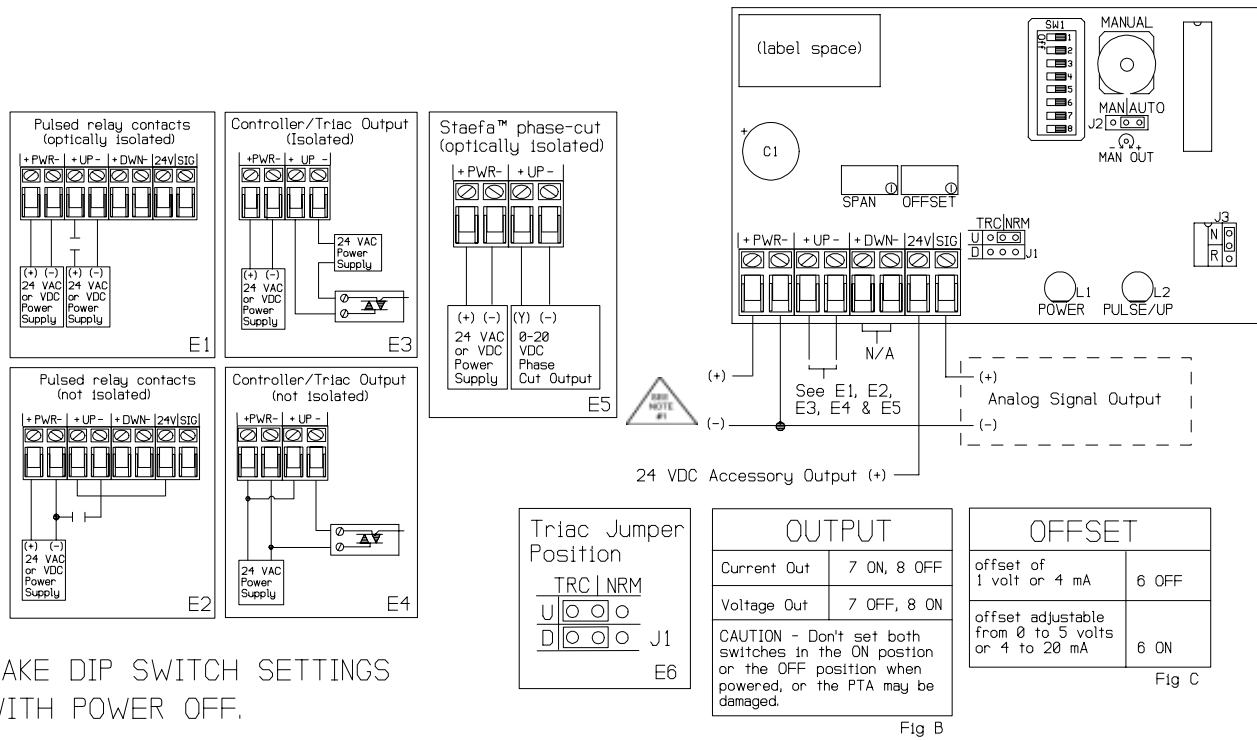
(label space)

SW1
OFF
1
2
3
4
5
6
7
8

MANUAL

MAN AUTO
J2
MAN OUT

C1

SPAN
OFFSET

TRC NRM
U
D
J1

J3
N
R

+ PWR- + UP - + DWN- 24V SIG

L1
POWER
L2
PULSE/UP

Pulsed relay contacts
(optically isolated)

+ PWR- + UP - + DWN- 24V SIG

(+) (-)
24 VAC
or VDC
Power
Supply

(+) (-)
24 VAC
or VDC
Power
Supply

E1

Controller/Triac Output
(Isolated)

+PWR- + UP -

24 VAC
Power
Supply

(+) (-)
24 VAC
or VDC
Power
Supply

E3

Staefa™ phase-cut
(optically isolated)

+ PWR- + UP -

(+) (-)
24 VAC
or VDC
Power
Supply

(Y) (-)
0-20
VDC
Phase
Cut Output

E5

Pulsed relay contacts
(not isolated)

+ PWR- + UP - + DWN- 24V SIG

(+) (-)
24 VAC
or VDC
Power
Supply

E2

Controller/Triac Output
(not isolated)

+PWR- + UP -

24 VAC
Power
Supply

E4

SEE
NOTE
#1

(+)
(-)

N/A

See E1, E2,
E3, E4 & E5

(+)
Analog Signal Output
(-)

24 VDC Accessory Output (+)

AKE DIP SWITCH SETTINGS
/ITH POWER OFF.

Triac Jumper
Position

TRC | NRM
U
D
J1

E6

| OUTPUT | |
|---|---|
| Current Out | 7 ON, 8 OFF |
| Voltage Out | 7 OFF, 8 ON |

CAUTION - Don't set both switches in the ON postion or the OFF position when powered, or the PTA may be damaged.

Fig B

| OFFSET | |
|---|---|
| offset of 1 volt or 4 mA | 6 OFF |
| offset adjustable from 0 to 5 volts or 4 to 20 mA | 6 ON |

Fig C